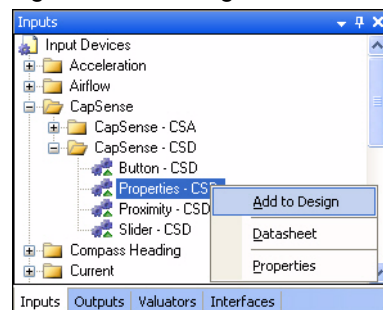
Inputs
Input Devices
Acceleration
Airflow
CapSense
CapSense - CSA
CapSense - CSD
Button - CSD
Properties - CSD
Proximity - CSD
Slider - CSD
Compass Heading
Current
Add to Design
Datasheet
Properties
Inputs Outputs Valuators Interfaces